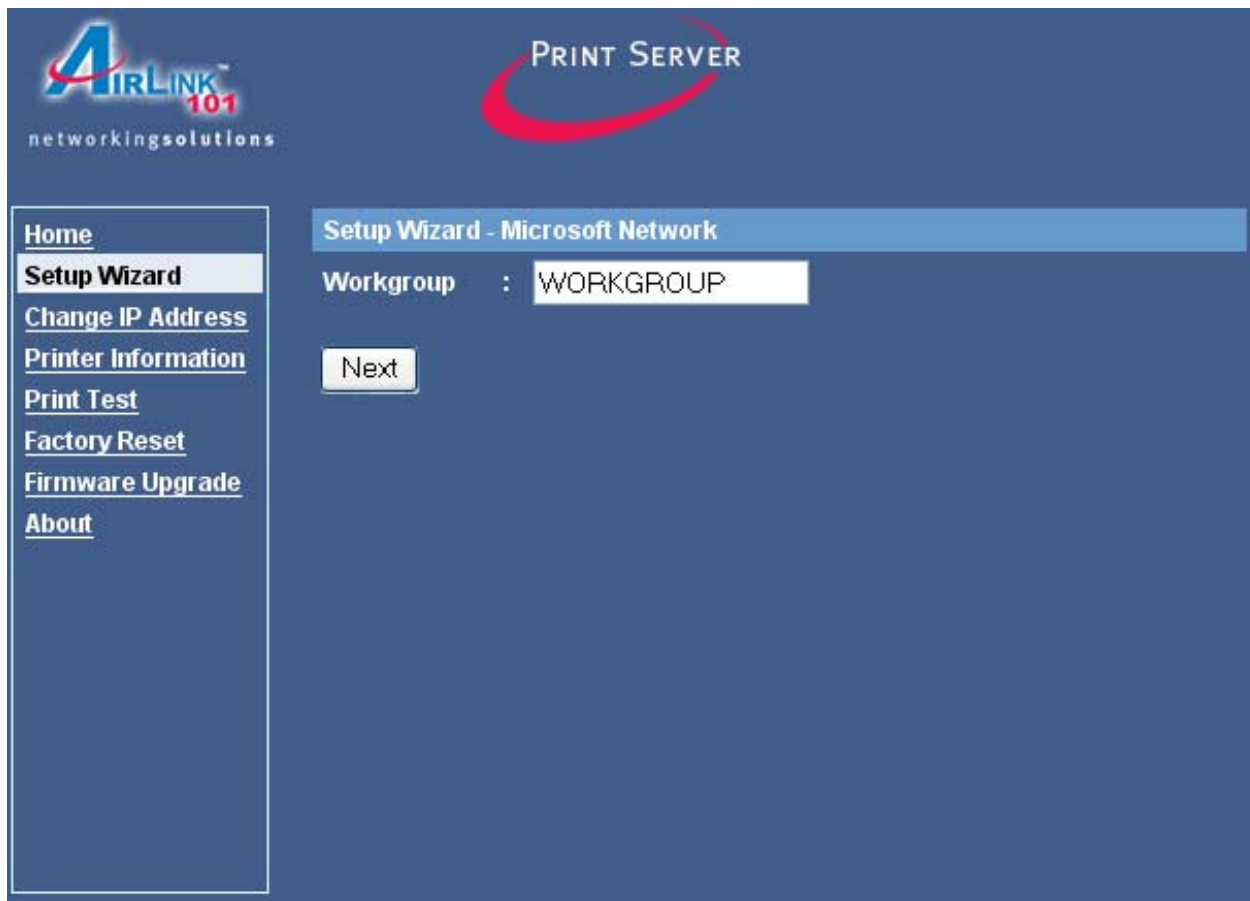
AIRLINK™ 101
networkingsolutions

PRINT SERVER

Home
Setup Wizard
Change IP Address
Printer Information
Print Test
Factory Reset
Firmware Upgrade
About

Setup Wizard - Microsoft Network

Workgroup : WORKGROUP

Next